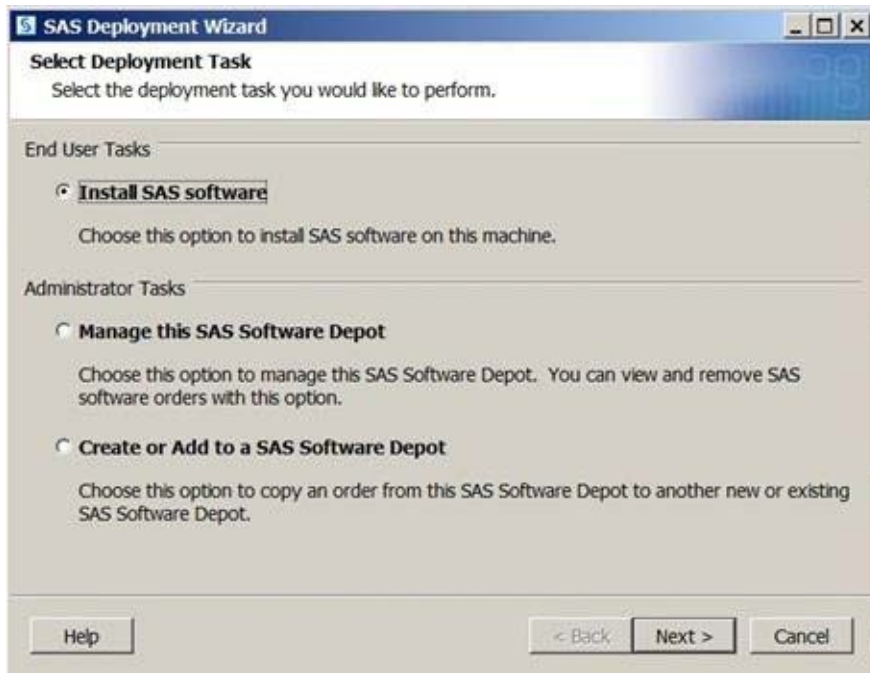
SAS Deployment Wizard

Select Deployment Task

Select the deployment task you would like to perform.

End User Tasks

Install SAS software

Choose this option to install SAS software on this machine.

Administrator Tasks

Manage this SAS Software Depot

Choose this option to manage this SAS Software Depot. You can view and remove SAS software orders with this option.

Create or Add to a SAS Software Depot

Choose this option to copy an order from this SAS Software Depot to another new or existing SAS Software Depot.

Help

< Back

Next >

Cancel